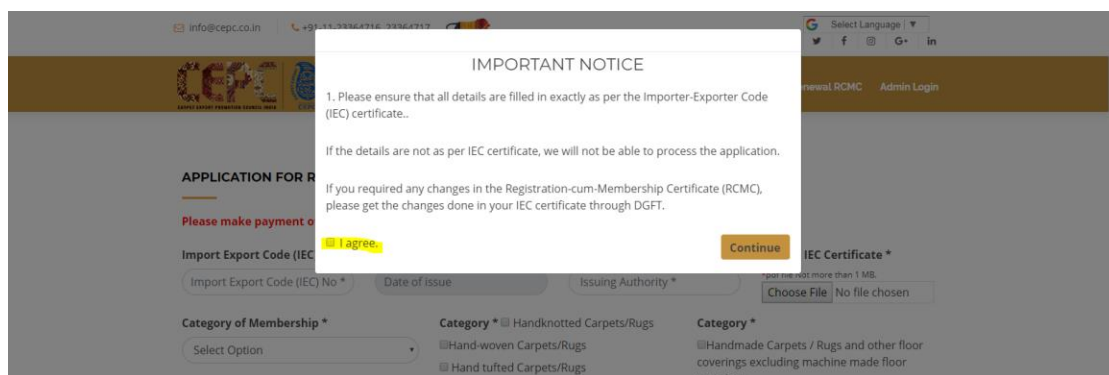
info@cepc.co.in +91-11-23364716, 23364717

Select Language | ▼

CEPC
CARPET EXPORT PROMOTION COUNCIL INDIA

newal RCMC Admin Login

IMPORTANT NOTICE

1. Please ensure that all details are filled in exactly as per the Importer-Exporter Code (IEC) certificate..

If the details are not as per IEC certificate, we will not be able to process the application.

If you required any changes in the Registration-cum-Membership Certificate (RCMC), please get the changes done in your IEC certificate through DGFT.

I agree.

Continue

APPLICATION FOR R

Please make payment o

Import Export Code (IEC

Import Export Code (IEC) No *

Date of issue

Issuing Authority *

IEC Certificate *

*pdf file not more than 1 MB.

Choose File No file chosen

Category of Membership *

Select Option

Category * Handknotted Carpets/Rugs

Hand-woven Carpets/Rugs

Hand tufted Carpets/Rugs

Category *

Handmade Carpets / Rugs and other floor coverings excluding machine made floor